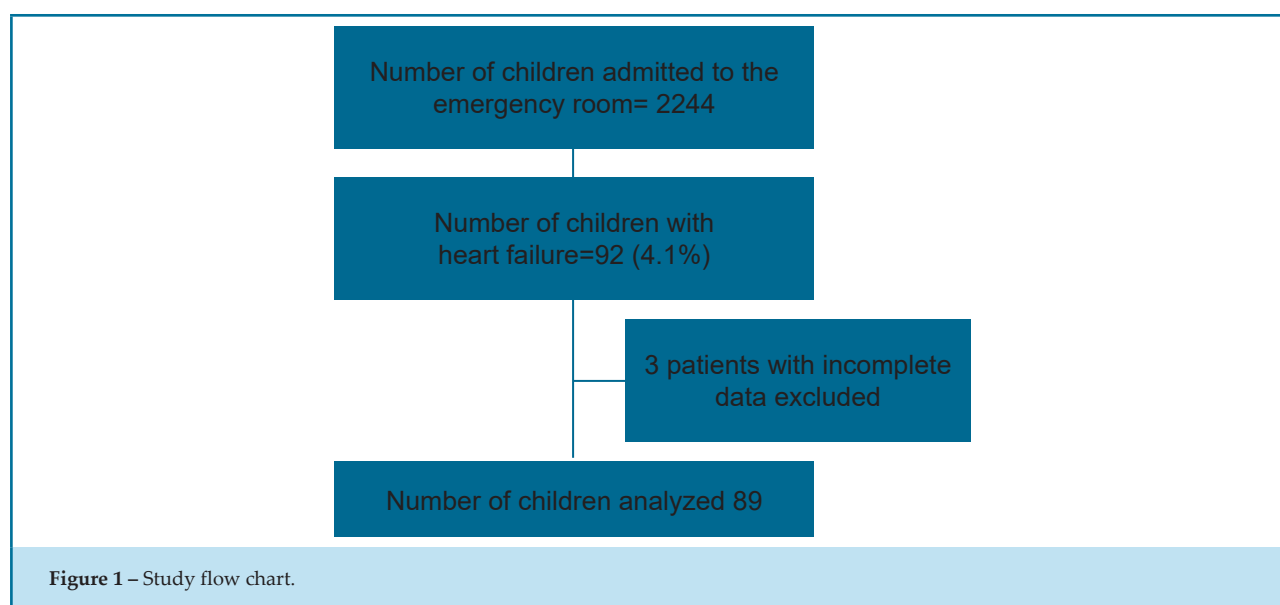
Number of children admitted to the emergency room= 2244

Number of children with heart failure=92 (4.1%)

3 patients with incomplete data excluded

Number of children analyzed 89

**Figure 1 –** Study flow chart.